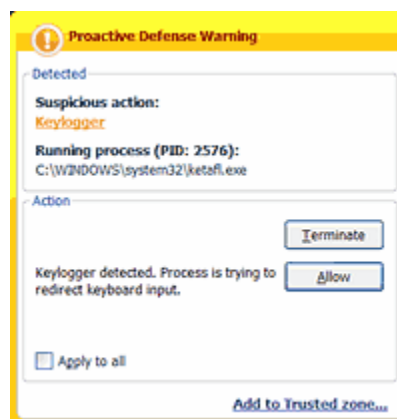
Proactive Defense Warning

Detected

Suspicious action:
Keylogger

Running process (PID: 2576):
C:\WINDOWS\system32\ketafl.exe

Action

Terminate

Keylogger detected. Process is trying to redirect keyboard input.

Allow

Apply to all

Add to Trusted zone...